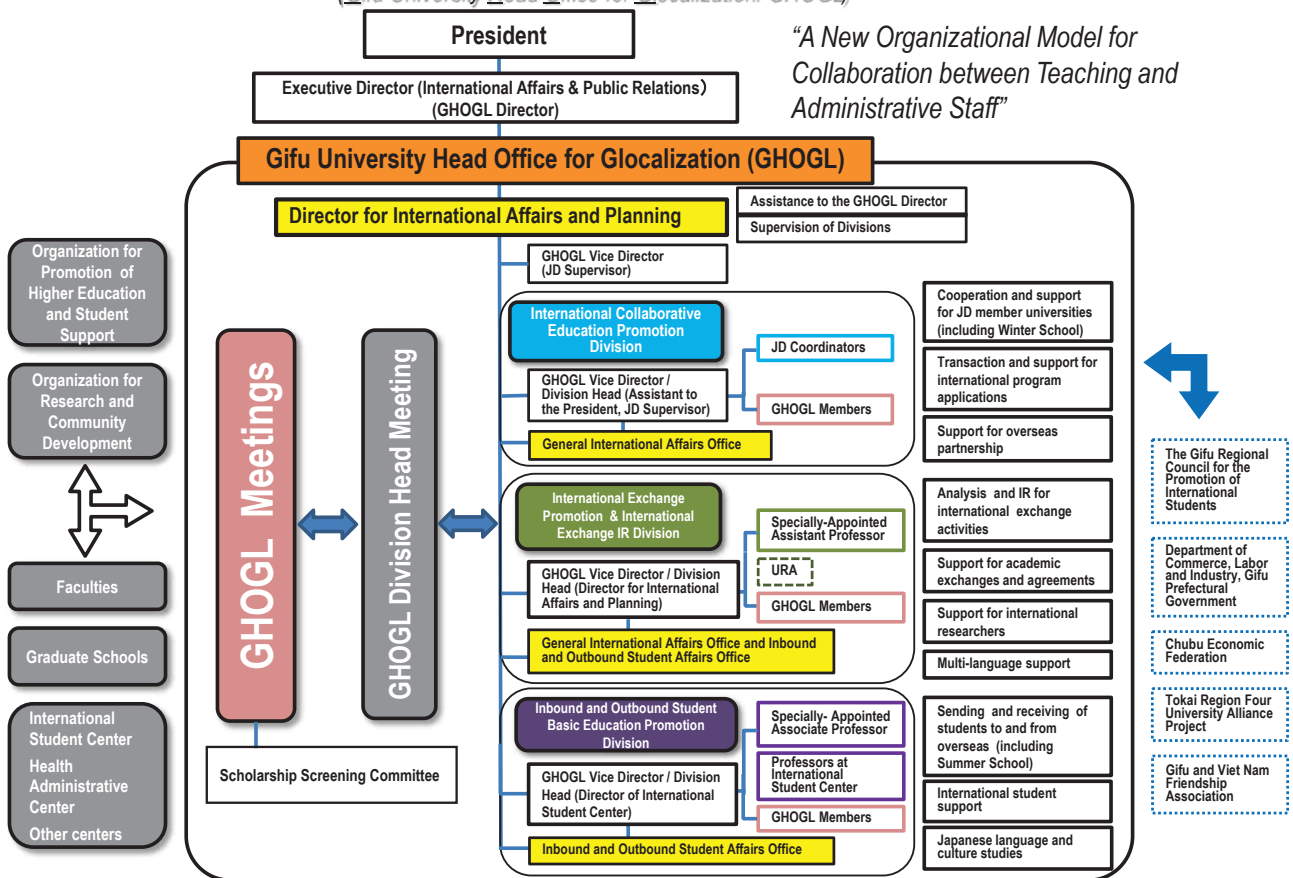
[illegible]

President

"A New Organizational Model for Collaboration between Teaching and Administrative Staff"

Executive Director (International Affairs & Public Relations) (GHOGL Director)

Gifu University Head Office for Glocalization (GHOGL)

Director for International Affairs and Planning

Assistance to the GHOGL Director

Supervision of Divisions

GHOGL Vice Director (JD Supervisor)

Organization for Promotion of Higher Education and Student Support

Organization for Research and Community Development

Faculties

Graduate Schools

International Student Center

Health Administrative Center

Other centers

GHOGL Meetings

GHOGL Division Head Meeting

Scholarship Screening Committee

International Collaborative Education Promotion Division

GHOGL Vice Director / Division Head (Assistant to the President, JD Supervisor)

JD Coordinators

GHOGL Members

General International Affairs Office

Cooperation and support for JD member universities (including Winter School)

Transaction and support for international program applications

Support for overseas partnership

International Exchange Promotion & International Exchange IR Division

GHOGL Vice Director / Division Head (Director for International Affairs and Planning)

Specially-Appointed Assistant Professor

URA

GHOGL Members

General International Affairs Office and Inbound and Outbound Student Affairs Office

Analysis and IR for international exchange activities

Support for academic exchanges and agreements

Support for international researchers

Multi-language support

Inbound and Outbound Student Basic Education Promotion Division

GHOGL Vice Director / Division Head (Director of International Student Center)

Specially- Appointed Associate Professor

Professors at International Student Center

GHOGL Members

Inbound and Outbound Student Affairs Office

Sending and receiving of students to and from overseas (including Summer School)

International student support

Japanese language and culture studies

The Gifu Regional Council for the Promotion of International Students

Department of Commerce, Labor and Industry, Gifu Prefectural Government

Chubu Economic Federation

Tokai Region Four University Alliance Project

Gifu and Viet Nam Friendship Association